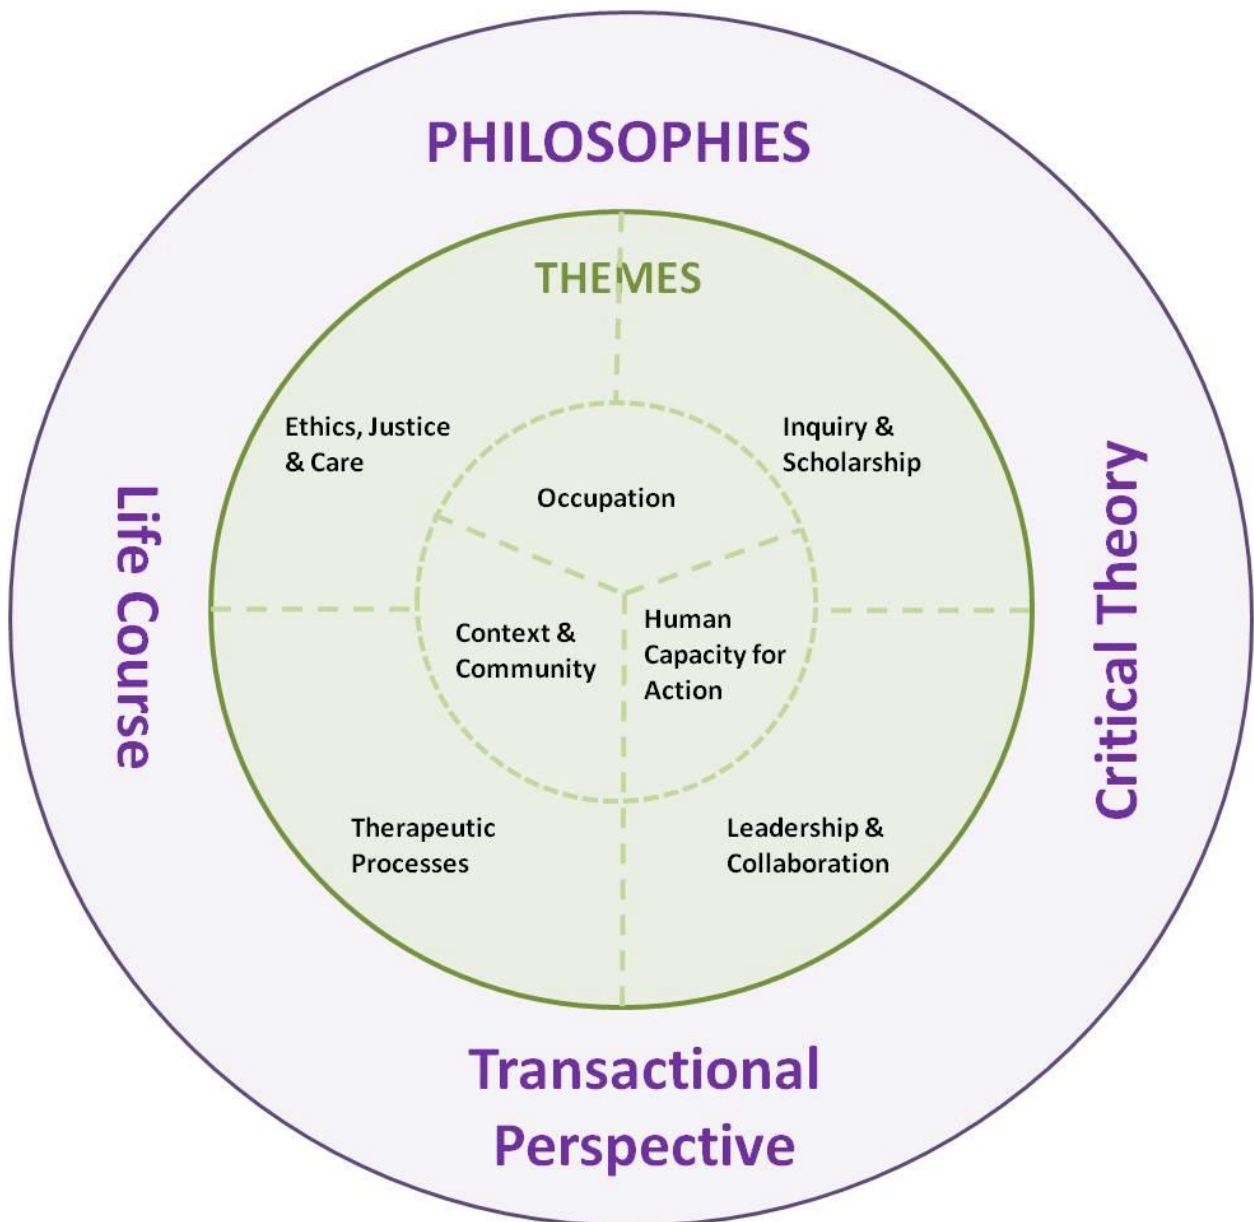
PHILOSOPHIES

THEMES

Ethics, Justice & Care

Inquiry & Scholarship

Occupation

Context & Community

Human Capacity for Action

Life Course

Critical Theory

Therapeutic Processes

Leadership & Collaboration

Transactional Perspective